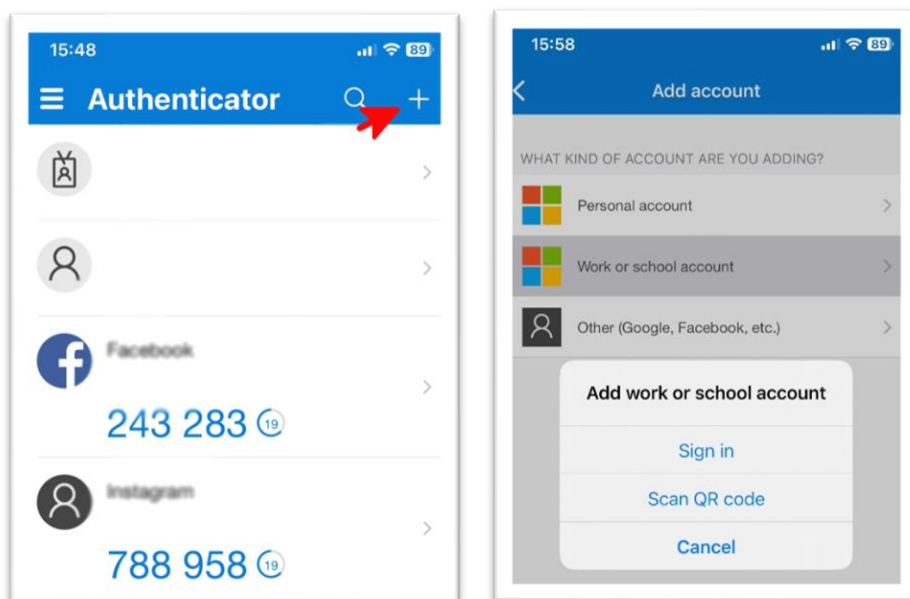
15:48 89

Authenticator

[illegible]

243 283 19

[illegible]

788 958 19

15:58 89

Add account

WHAT KIND OF ACCOUNT ARE YOU ADDING?

Personal account

Work or school account

Other (Google, Facebook, etc.)

Add work or school account

Sign in

Scan QR code

Cancel